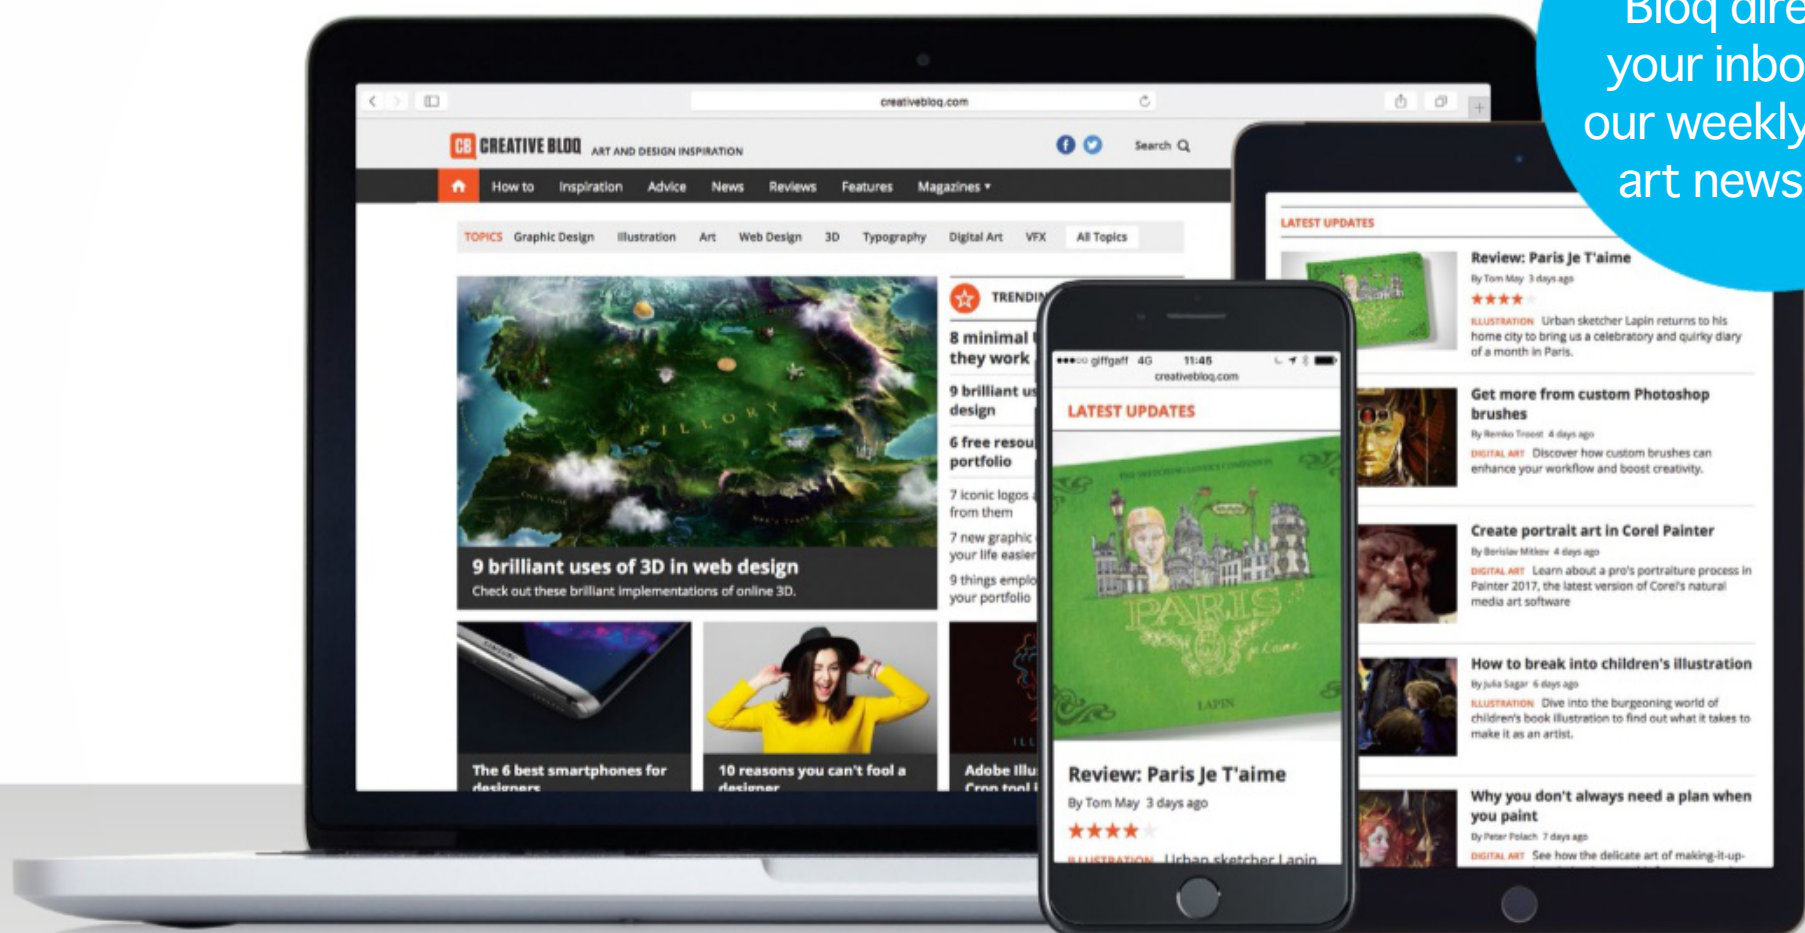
Bloq dire
your inbo
our weekly
art news

creativebloq.com

CB CREATIVE BLOQ ART AND DESIGN INSPIRATION

Search

How to Inspiration Advice News Reviews Features Magazines

TOPICS Graphic Design Illustration Art Web Design 3D Typography Digital Art VFX All Topics

FILLORY

9 brilliant uses of 3D in web design
Check out these brilliant implementations of online 3D.

TRENDIN

8 minimal they work

9 brilliant u design

6 free resou portfolio

7 iconic logos from them

7 new graphic your life easier

9 things emplo your portfolio

The 6 best smartphones for designers

10 reasons you can't fool a designer

Adobe Illu Cron tool i

giffgaff 4G 11:45
creativebloq.com

LATEST UPDATES

PARIS
LAPIN

Review: Paris Je T'aime
By Tom May 3 days ago
★★★★
ILLUSTRATION Urban sketcher Lapin

LATEST UPDATES

Review: Paris Je T'aime
By Tom May 3 days ago
★★★★
ILLUSTRATION Urban sketcher Lapin returns to his home city to bring us a celebratory and quirky diary of a month in Paris.

Get more from custom Photoshop brushes
By Remko Troost 4 days ago
DIGITAL ART Discover how custom brushes can enhance your workflow and boost creativity.

Create portrait art in Corel Painter
By Borislav Mitkov 4 days ago
DIGITAL ART Learn about a pro's portraiture process in Painter 2017, the latest version of Corel's natural media art software

How to break into children's illustration
By Julia Sagar 6 days ago
ILLUSTRATION Dive into the burgeoning world of children's book illustration to find out what it takes to make it as an artist.

Why you don't always need a plan when you paint
By Peter Polach 7 days ago
DIGITAL ART See how the delicate art of making-it-up-